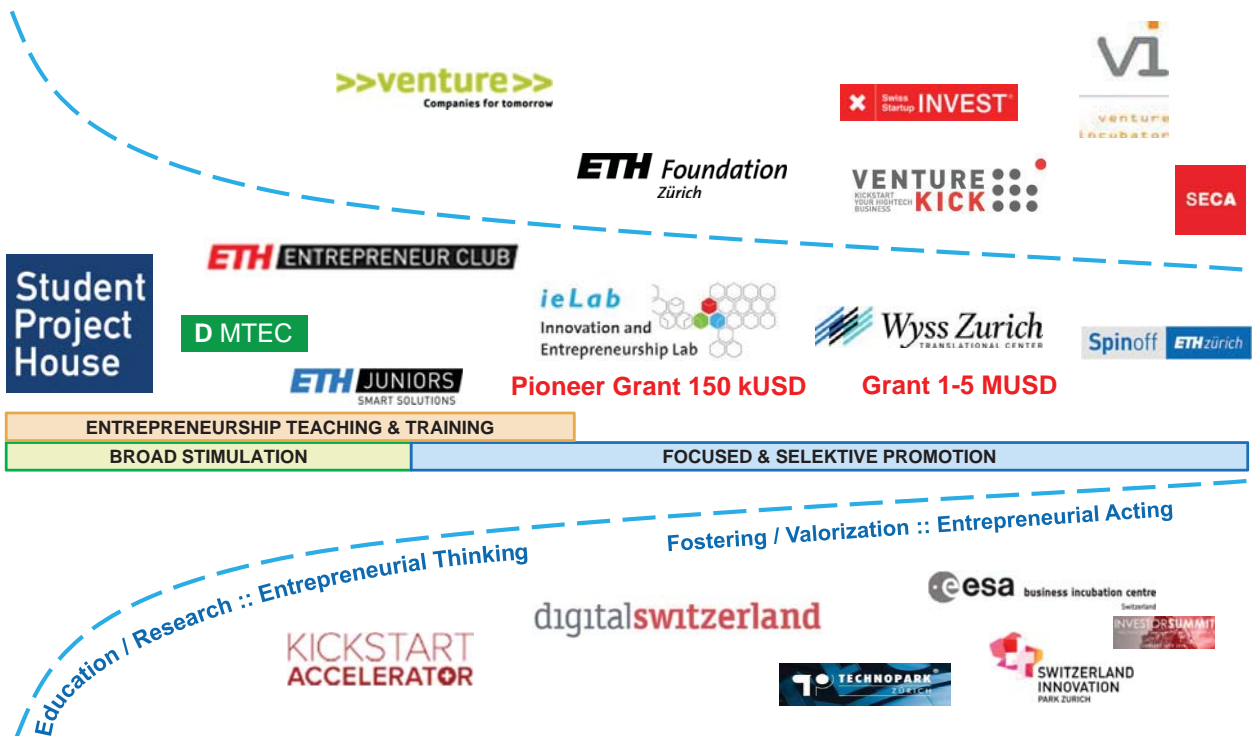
>>venture>>
Companies for tomorrow

Swiss Startup INVEST

VI
venture incubator

ETH Foundation Zürich

VENTURE KICK
KICKSTART YOUR HIGHTECH BUSINESS

SECA

ETH ENTREPRENEUR CLUB

Student Project House

D MTEC

ieLab
Innovation and Entrepreneurship Lab

Wyss Zurich
TRANSLATIONAL CENTER

Spinoff ETHzürich

ETH JUNIORS
SMART SOLUTIONS

Pioneer Grant 150 kUSD

Grant 1-5 MUSD

ENTREPRENEURSHIP TEACHING & TRAINING

BROAD STIMULATION

FOCUSED & SELEKTIVE PROMOTION

Fostering / Valorization :: Entrepreneurial Acting

Education / Research :: Entrepreneurial Thinking

esa business incubation centre
Switzerland

digitalswitzerland

INVESTORSUMMIT

KICKSTART ACCELERATOR

SWITZERLAND INNOVATION
PARK ZURICH

TECHNOPARK
ZÜRICH